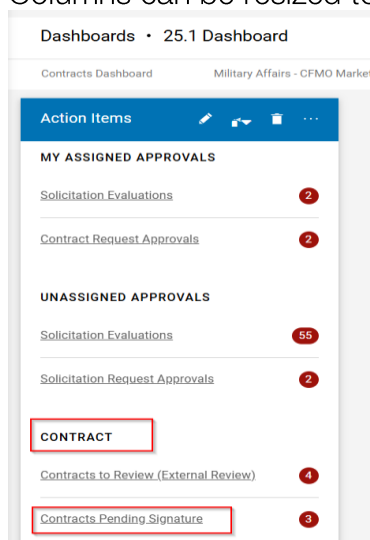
Columns can be resized to

Dashboards • 25.1 Dashboard

Contracts Dashboard Military Affairs - CFMO Market

Action Items

MY ASSIGNED APPROVALS

Solicitation Evaluations 2

Contract Request Approvals 2

UNASSIGNED APPROVALS

Solicitation Evaluations 55

Solicitation Request Approvals 2

CONTRACT

Contracts to Review (External Review) 4

Contracts Pending Signature 3